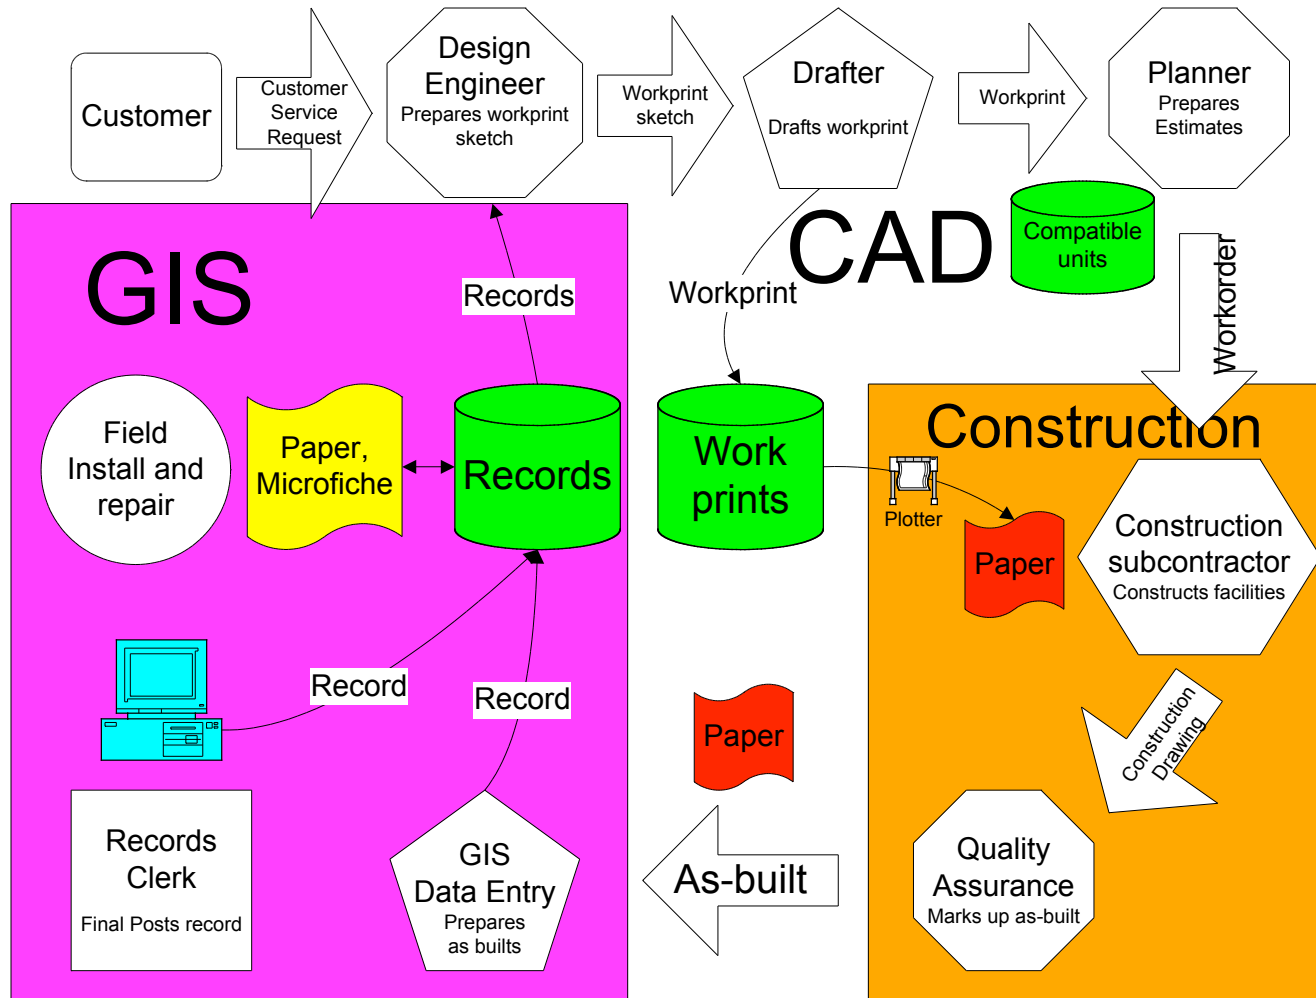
Customer

Customer Service Request

Design Engineer
Prepares workprint sketch

Workprint sketch

Drafter
Drafts workprint

Workprint

Planner
Prepares Estimates

GIS

Records

CAD

Compatible units

Workorder

Workprint

Field Install and repair

Paper, Microfiche

Records

Work prints

Construction

Plotter

Paper

Construction subcontractor
Constructs facilities

Record

Record

Paper

Construction Drawing

Records Clerk
Final Posts record

GIS Data Entry
Prepares as builts

As-built

Quality Assurance
Marks up as-built